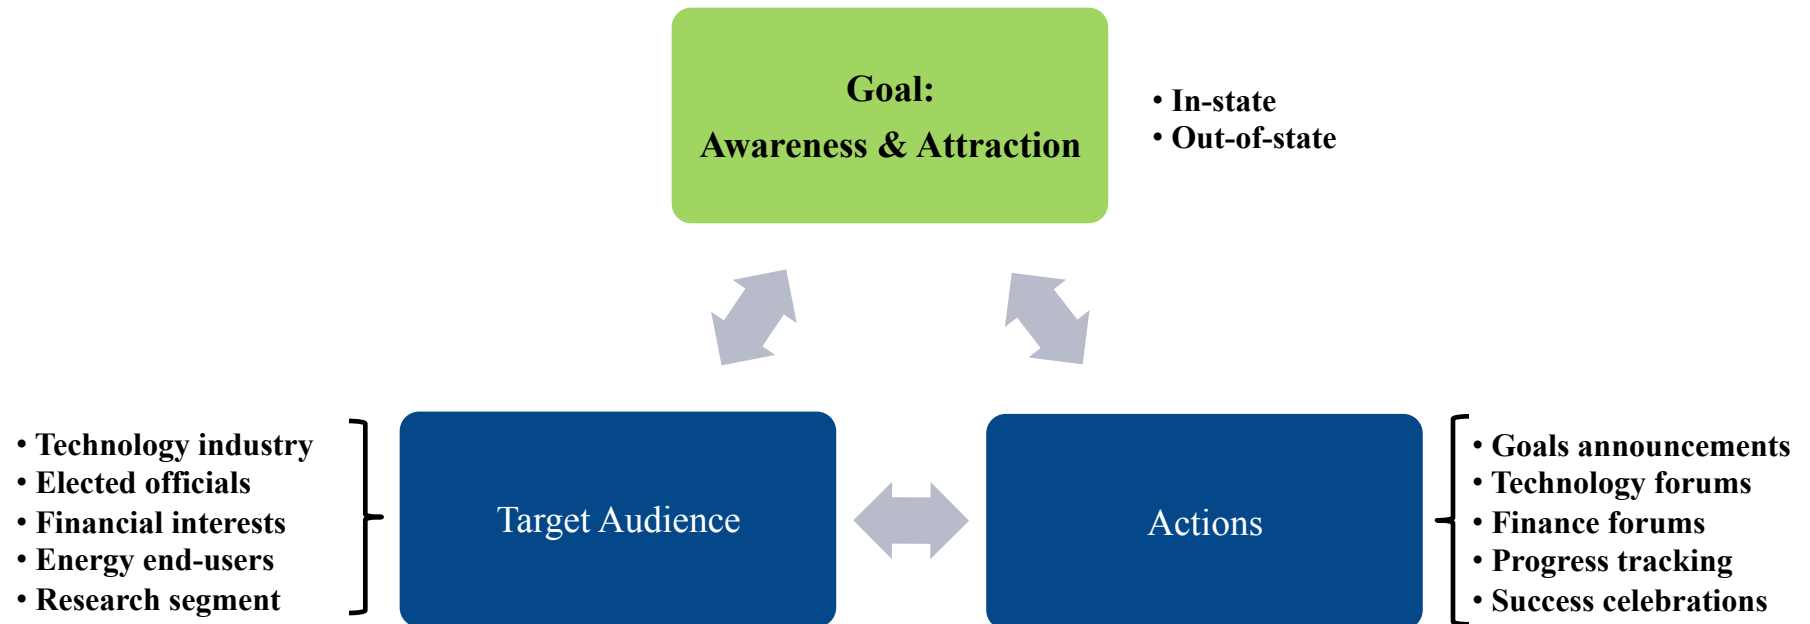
Goal:
Awareness & Attraction

• In-state
• Out-of-state

• Technology industry
• Elected officials
• Financial interests
• Energy end-users
• Research segment

Target Audience

Actions

• Goals announcements
• Technology forums
• Finance forums
• Progress tracking
• Success celebrations